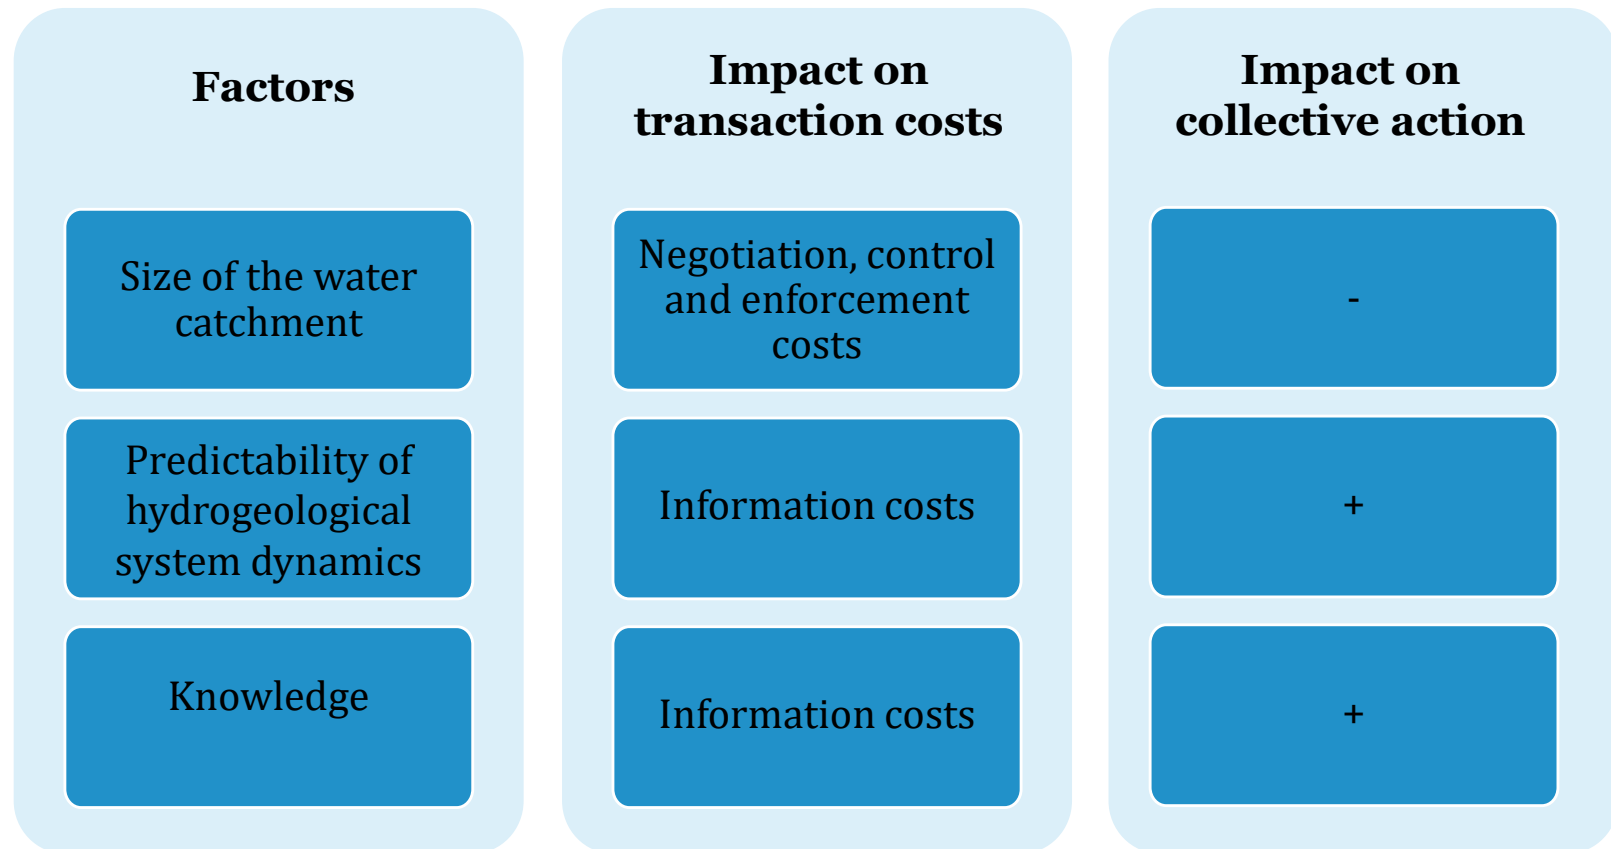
| Factors | Impact on transaction costs | Impact on collective action |
|---|---|---|
| Size of the water catchment | Negotiation, control and enforcement costs | - |
| Predictability of hydrogeological system dynamics | Information costs | + |
| Knowledge | Information costs | + |